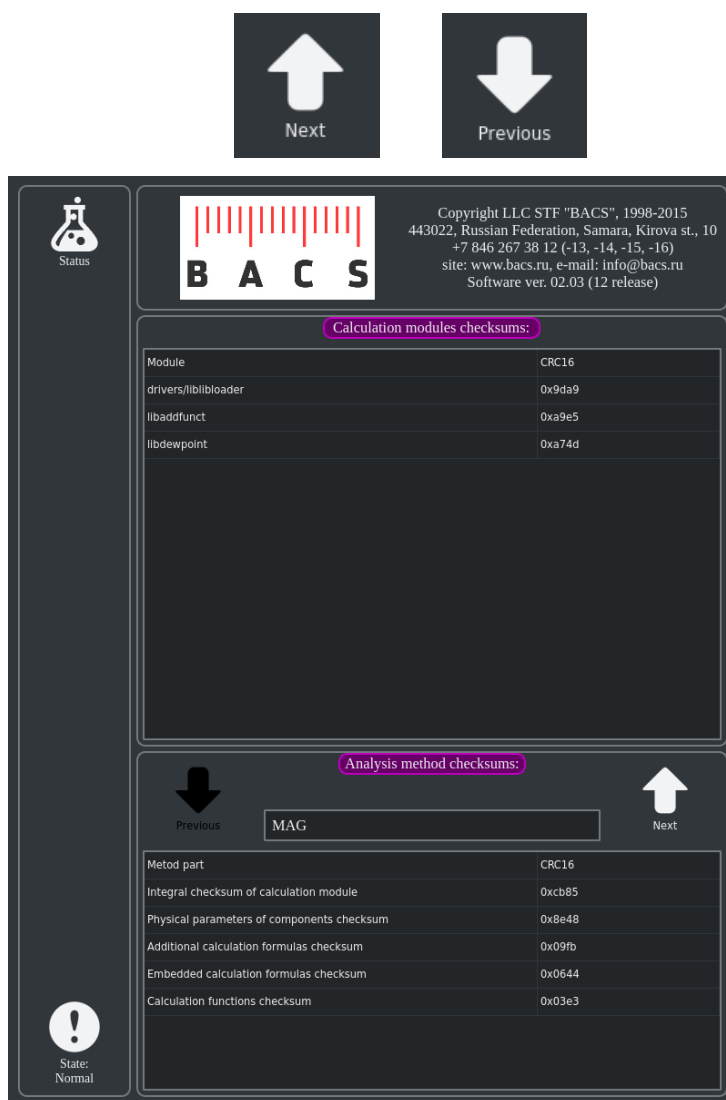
Next

Previous

Status

BACS

Copyright LLC STF "BACS", 1998-2015
443022, Russian Federation, Samara, Kirova st., 10
+7 846 267 38 12 (-13, -14, -15, -16)
site: www.bacs.ru, e-mail: info@bacs.ru
Software ver. 02.03 (12 release)

Calculation modules checksums:

| Module | CRC16 |
|---|---|
| drivers/liblibloader | 0x9da9 |
| libaddfunct | 0xa9e5 |
| libdewpoint | 0xa74d |

Analysis method checksums:

Previous

MAG

Next

| Metod part | CRC16 |
|---|---|
| Integral checksum of calculation module | 0xcb85 |
| Physical parameters of components checksum | 0x8e48 |
| Additional calculation formulas checksum | 0x09fb |
| Embedded calculation formulas checksum | 0x0644 |
| Calculation functions checksum | 0x03e3 |

State:
Normal